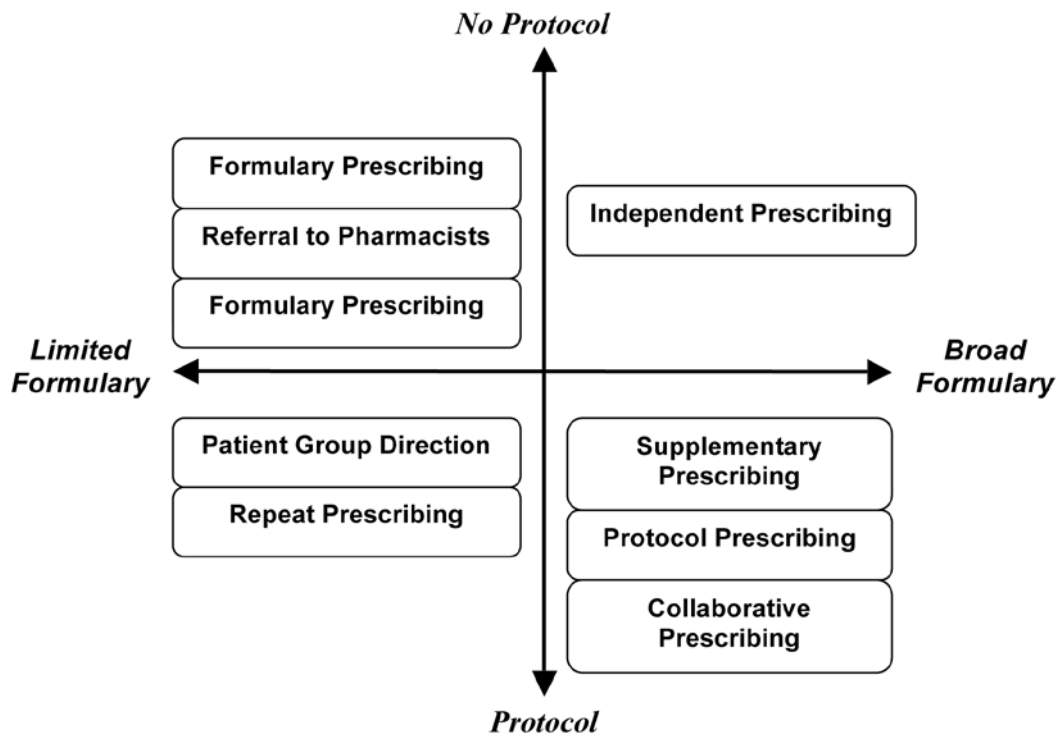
No Protocol

Formulary Prescribing

Referral to Pharmacists

Formulary Prescribing

Independent Prescribing

Limited Formulary

Broad Formulary

Patient Group Direction

Repeat Prescribing

Supplementary Prescribing

Protocol Prescribing

Collaborative Prescribing

Protocol